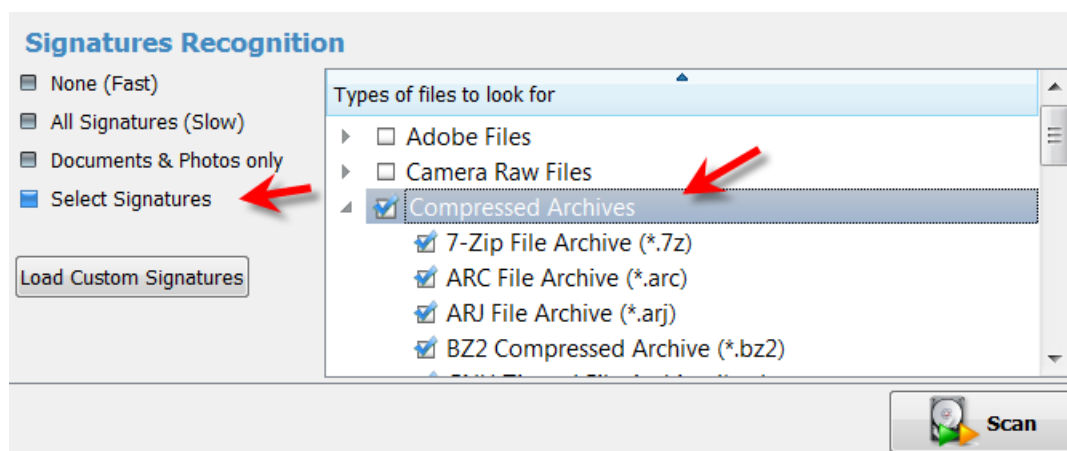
Signatures Recognition

None (Fast)

All Signatures (Slow)

Documents & Photos only

Select Signatures

Load Custom Signatures

Types of files to look for

Adobe Files

Camera Raw Files

Compressed Archives

7-Zip File Archive (*.7z)

ARC File Archive (*.arc)

ARJ File Archive (*.arj)

BZ2 Compressed Archive (*.bz2)

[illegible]

Scan